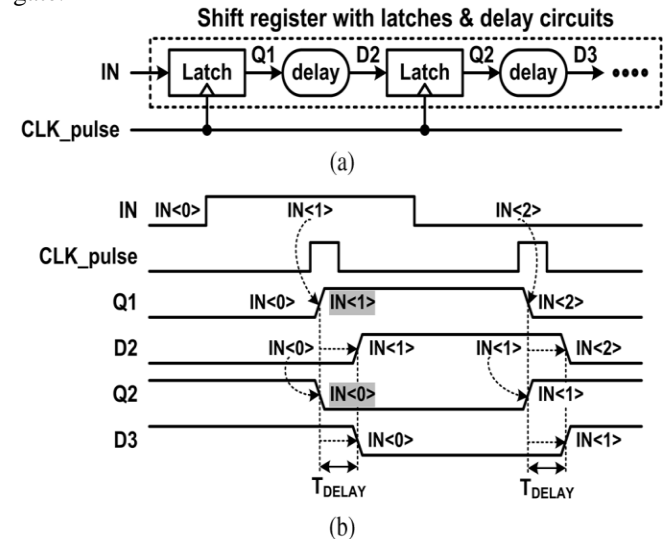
Shift register with latches & delay circuits

IN Latch Q1 delay D2 Latch Q2 delay D3 ••••

CLK_pulse

(a)

IN IN<0> IN<1> IN<2>

CLK_pulse

Q1 IN<0> IN<1> IN<2>

D2 IN<0> IN<1> IN<1> IN<2>

Q2 IN<0> IN<1>

D3 IN<0> IN<1>

$T_{DELAY}$ $T_{DELAY}$

(b)